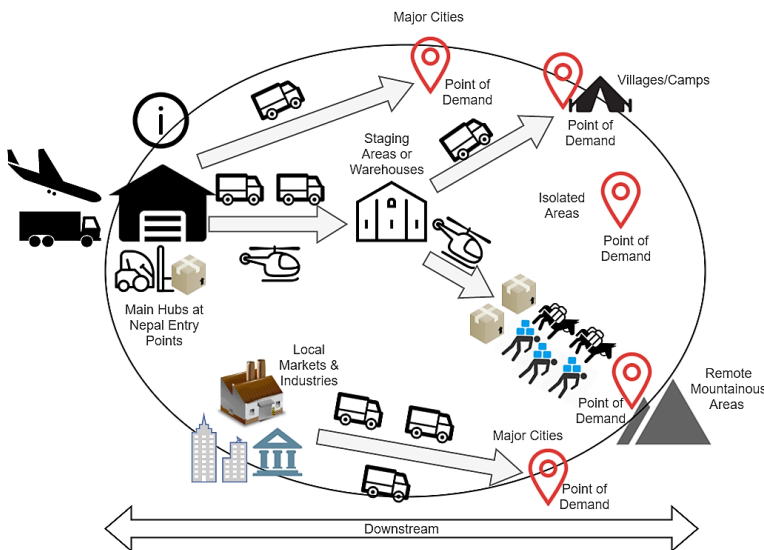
Major Cities

Point of Demand

Villages/Camps

Point of Demand

Staging Areas or Warehouses

Isolated Areas

Point of Demand

Main Hubs at Nepal Entry Points

Local Markets & Industries

Point of Demand

Remote Mountainous Areas

Major Cities

Point of Demand

Downstream